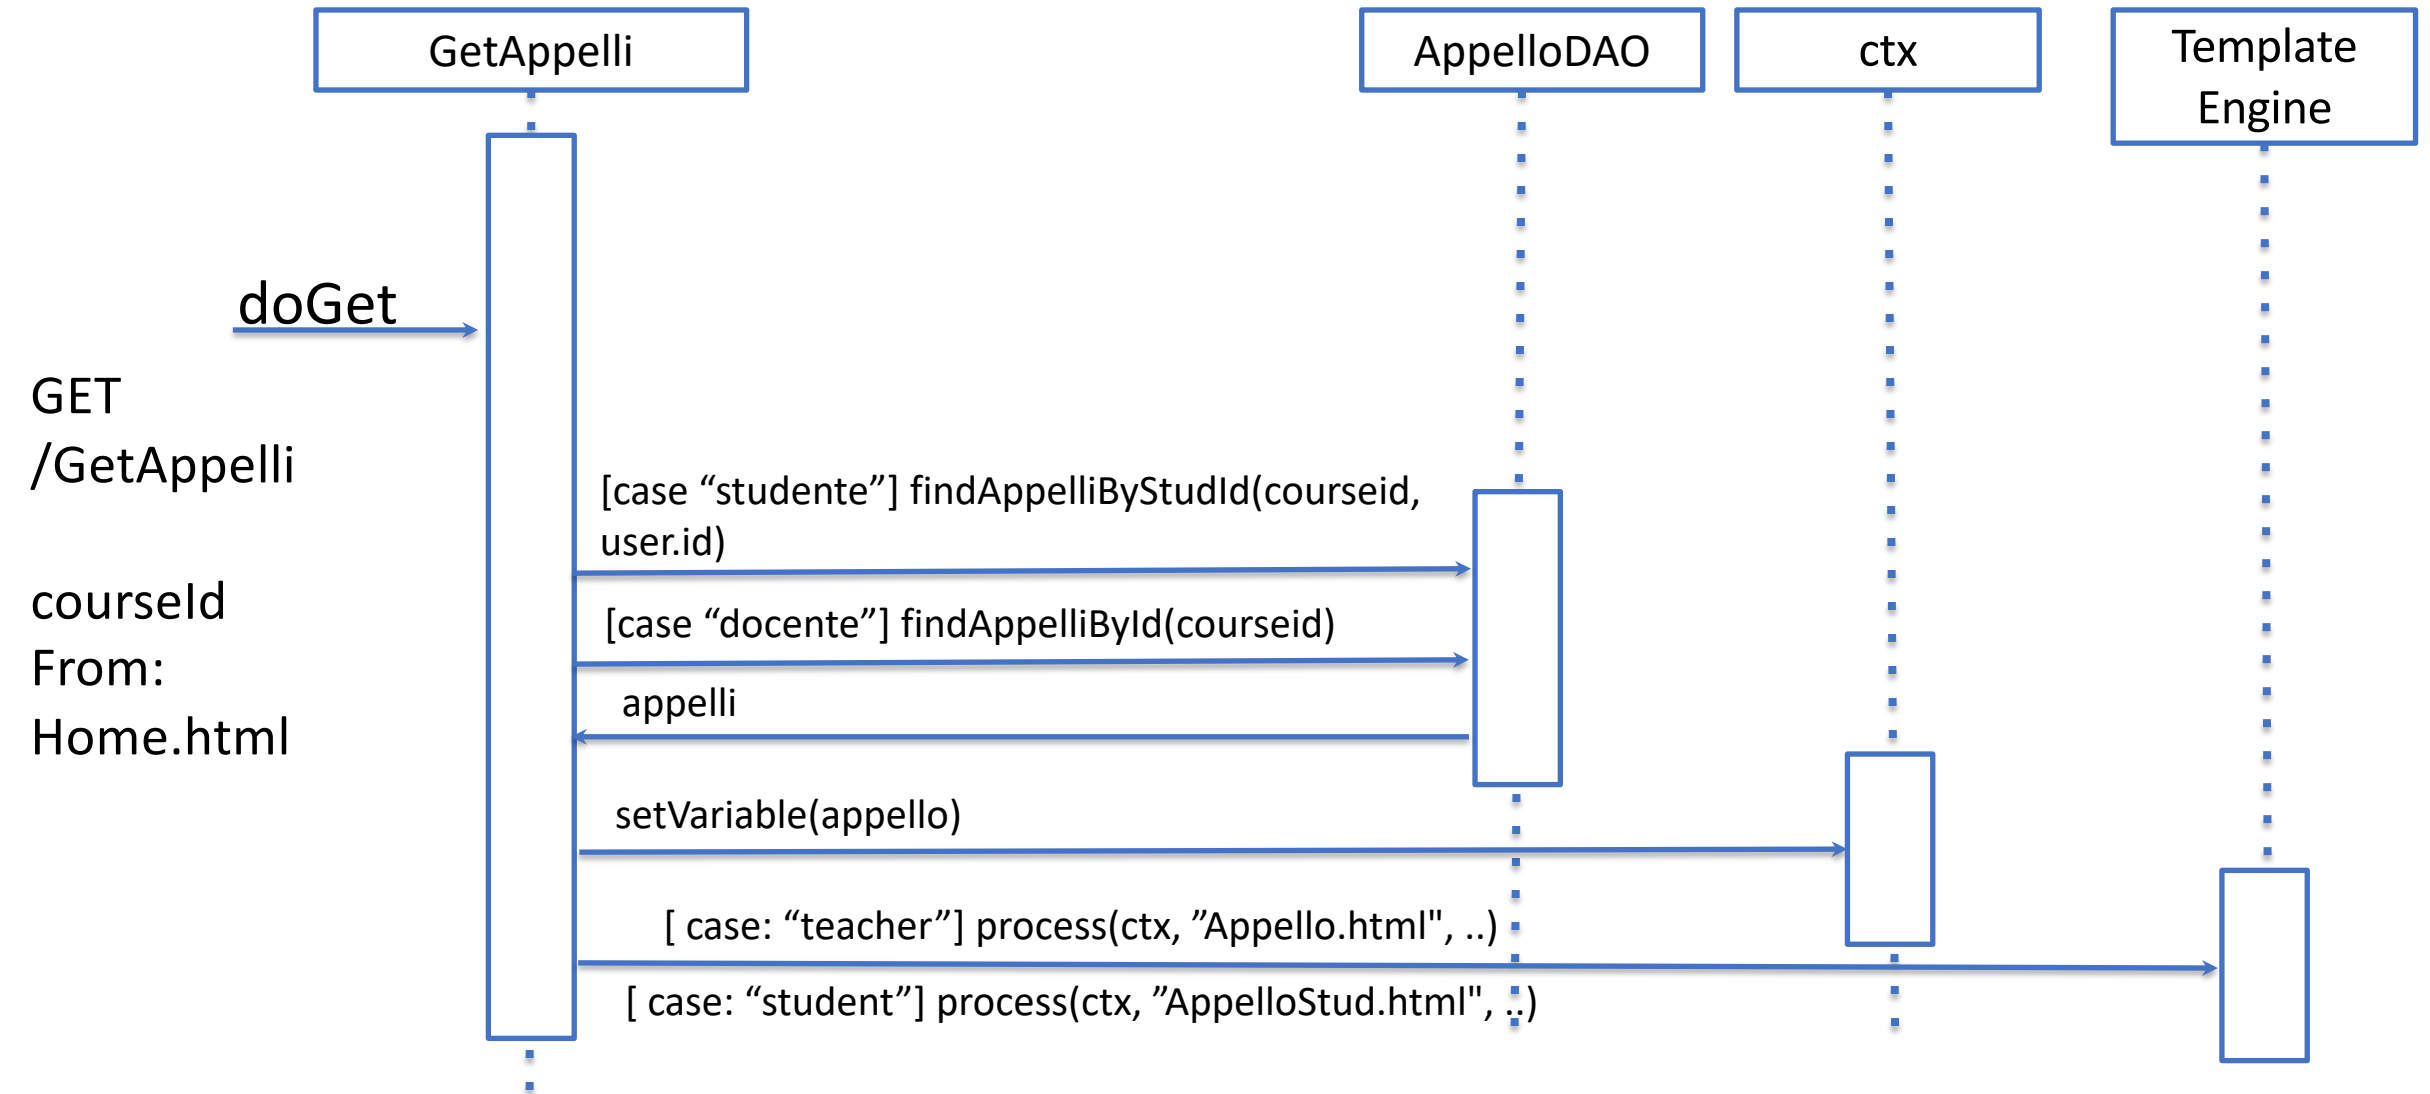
GetAppelli

AppelloDAO

ctx

Template Engine

doGet

GET /GetAppelli

courseId From: Home.html

[case “studente”] findAppelliByStudId(courseid, user.id)

[case “docente”] findAppelliById(courseid)

appelli

setVariable(appello)

[ case: “teacher”] process(ctx, ”Appello.html", ..)

[ case: “student”] process(ctx, ”AppelloStud.html", ..)